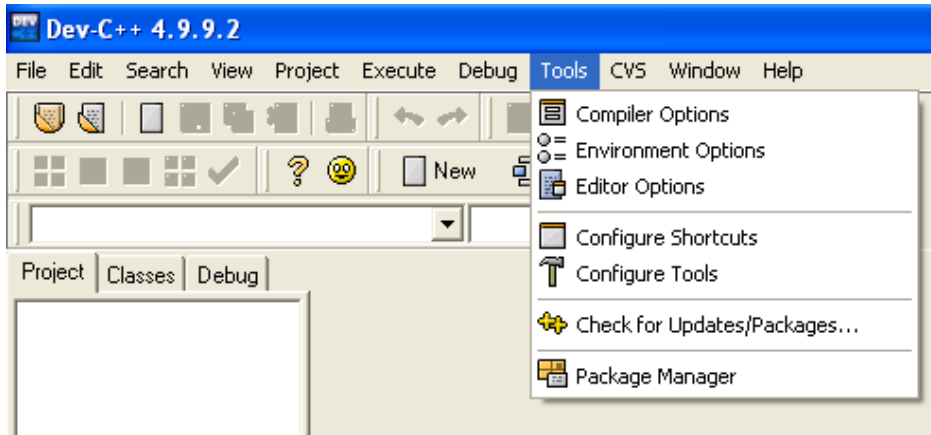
Dev-C++ 4.9.9.2

File Edit Search View Project Execute Debug Tools CVS Window Help

New

Project Classes Debug

Compiler Options
Environment Options
Editor Options
Configure Shortcuts
Configure Tools
Check for Updates/Packages...
Package Manager